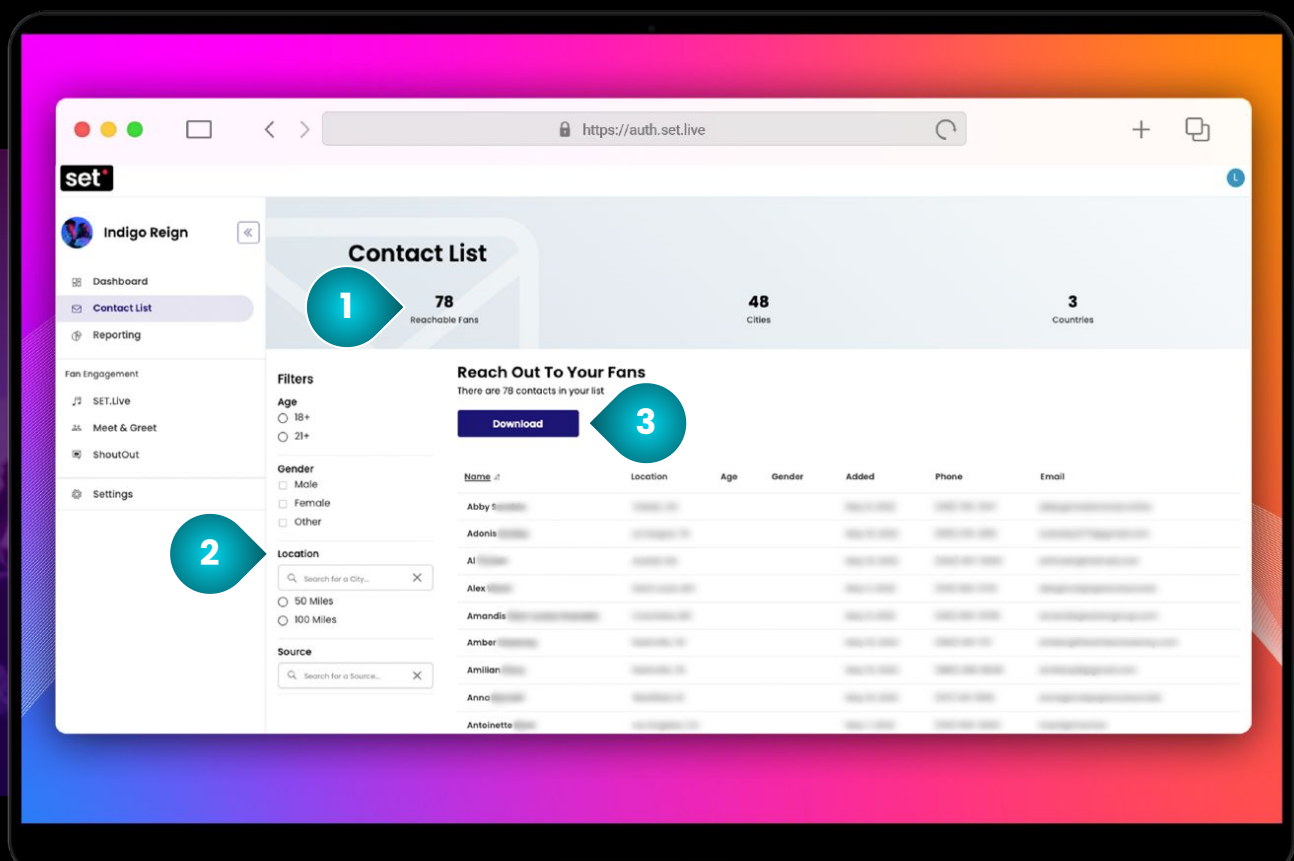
https://auth.set.live

set

L

Indigo Reign

«

Dashboard

Contact List

Reporting

Fan Engagement

SET.Live

Meet & Greet

ShoutOut

Settings

Contact List

1

78
Reachable Fans

48
Cities

3
Countries

Filters

Age
18+
21+

Gender
Male
Female
Other

2

Location
Search for a City...
50 Miles
100 Miles

Source
Search for a Source...

Reach Out To Your Fans
There are 78 contacts in your list

Download

3

| Name | Location | Age | Gender | Added | Phone | Email |
|---|---|---|---|---|---|---|
| Abby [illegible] | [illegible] | | | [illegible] | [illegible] | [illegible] |
| Adonis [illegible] | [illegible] | | | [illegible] | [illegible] | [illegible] |
| Al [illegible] | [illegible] | | | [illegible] | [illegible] | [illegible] |
| Alex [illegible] | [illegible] | | | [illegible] | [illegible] | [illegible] |
| Amandis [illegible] | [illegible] | | | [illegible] | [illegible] | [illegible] |
| Amber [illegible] | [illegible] | | | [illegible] | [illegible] | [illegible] |
| Amilian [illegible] | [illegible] | | | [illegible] | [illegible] | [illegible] |
| Anna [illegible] | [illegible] | | | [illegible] | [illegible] | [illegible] |
| Antoinette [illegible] | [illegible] | | | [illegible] | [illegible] | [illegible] |